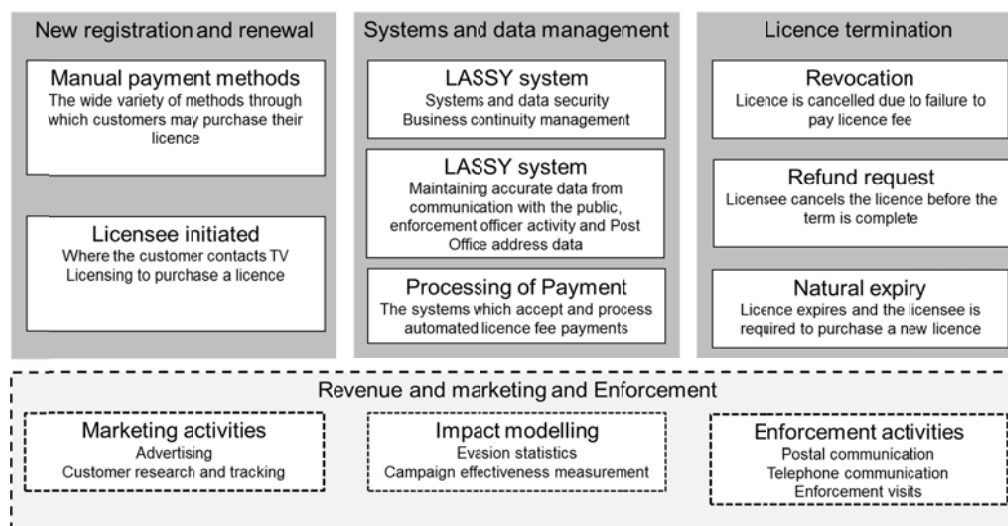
New registration and renewal

Manual payment methods
The wide variety of methods through which customers may purchase their licence

Licensee initiated
Where the customer contacts TV Licensing to purchase a licence

Systems and data management

LASSY system
Systems and data security
Business continuity management

LASSY system
Maintaining accurate data from communication with the public, enforcement officer activity and Post Office address data

Processing of Payment
The systems which accept and process automated licence fee payments

Licence termination

Revocation
Licence is cancelled due to failure to pay licence fee

Refund request
Licensee cancels the licence before the term is complete

Natural expiry
Licence expires and the licensee is required to purchase a new licence

Revenue and marketing and Enforcement

Marketing activities
Advertising
Customer research and tracking

Impact modelling
Evasion statistics
Campaign effectiveness measurement

Enforcement activities
Postal communication
Telephone communication
Enforcement visits